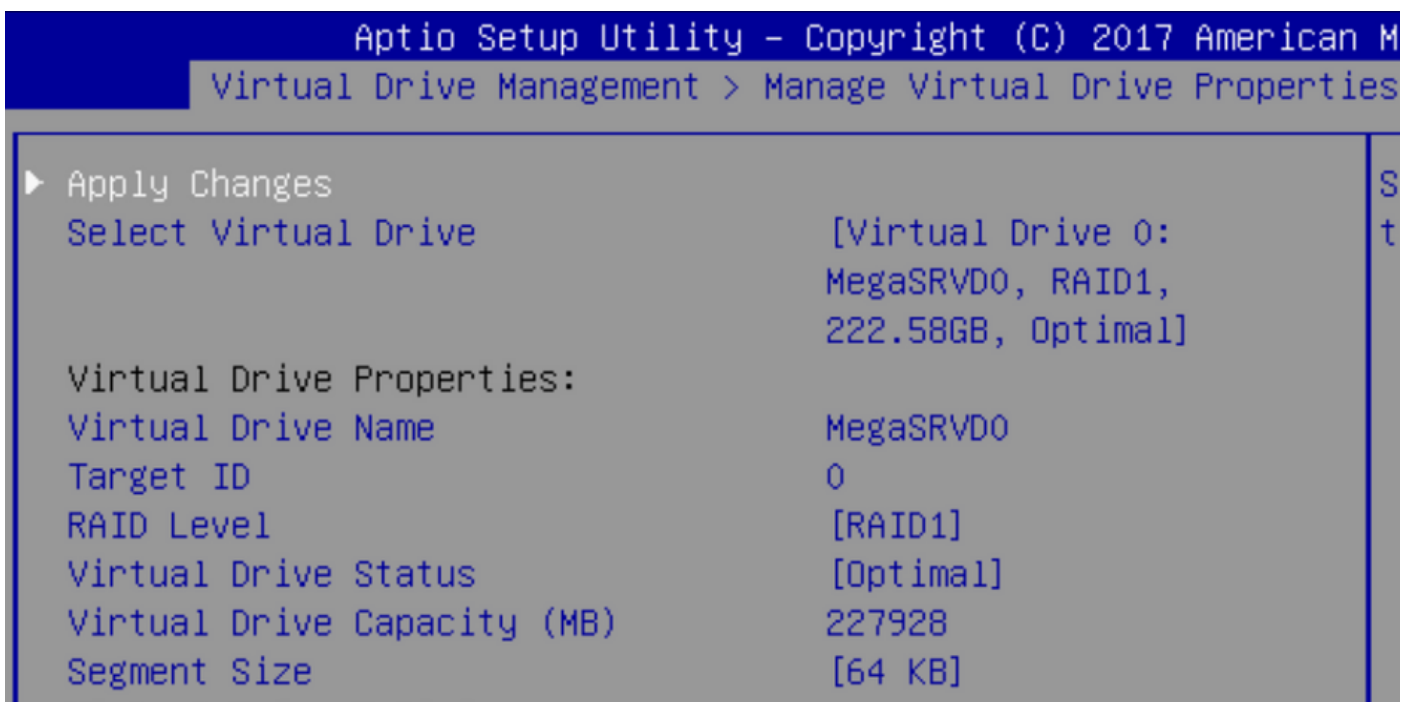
Aptio Setup Utility – Copyright (C) 2017 American M
Virtual Drive Management > Manage Virtual Drive Properties

▶ Apply Changes
Select Virtual Drive [Virtual Drive 0: MegaSRVD0, RAID1, 222.58GB, Optimal]

Virtual Drive Properties:
Virtual Drive Name MegaSRVD0
Target ID 0
RAID Level [RAID1]
Virtual Drive Status [Optimal]
Virtual Drive Capacity (MB) 227928
Segment Size [64 KB]

S
t